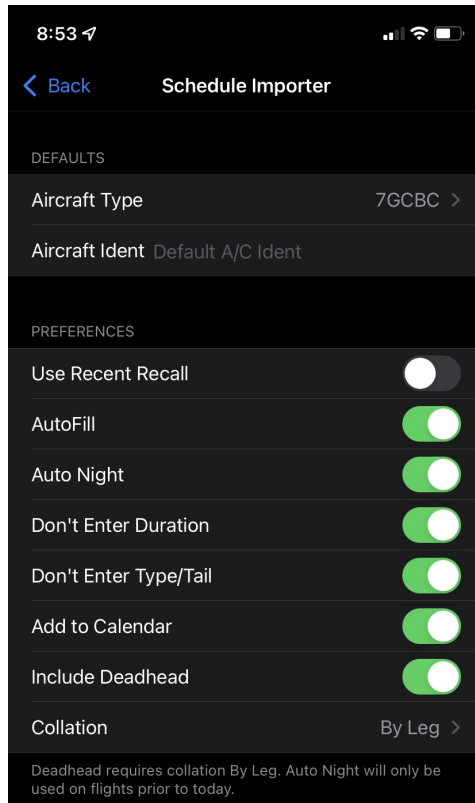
8:53

Back
Schedule Importer

DEFAULTS

Aircraft Type 7GCBC

Aircraft Ident Default A/C Ident

PREFERENCES

Use Recent Recall

AutoFill

Auto Night

Don't Enter Duration

Don't Enter Type/Tail

Add to Calendar

Include Deadhead

Collation By Leg

Deadhead requires collation By Leg. Auto Night will only be used on flights prior to today.